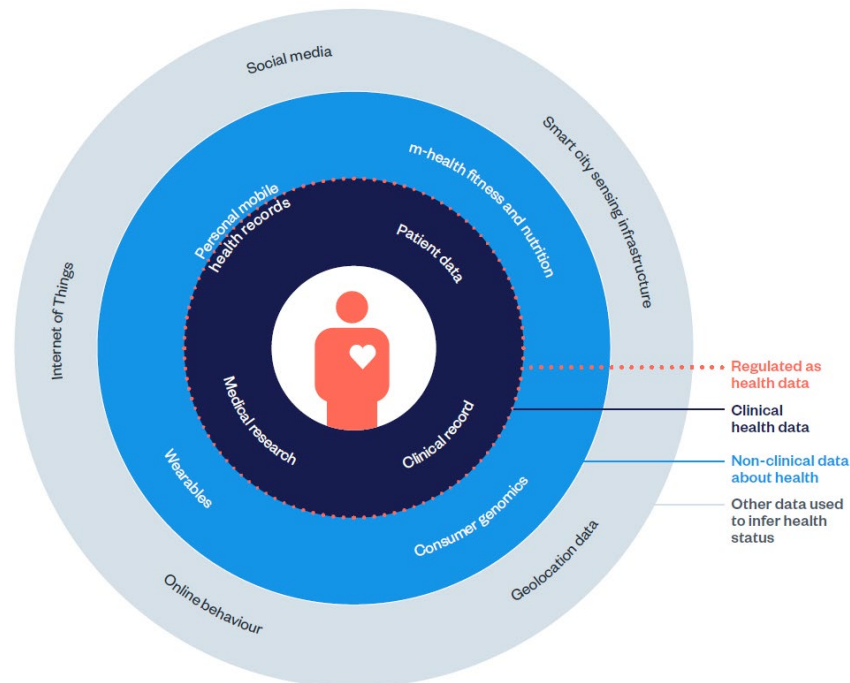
Social media

Smart city sensing infrastructure

Internet of Things

Online behaviour

Geolocation data

m-health fitness and nutrition

Personal mobile health records

Wearables

Consumer genomics

Patient data

Medical research

Clinical record

Regulated as health data

Clinical health data

Non-clinical data about health

Other data used to infer health status